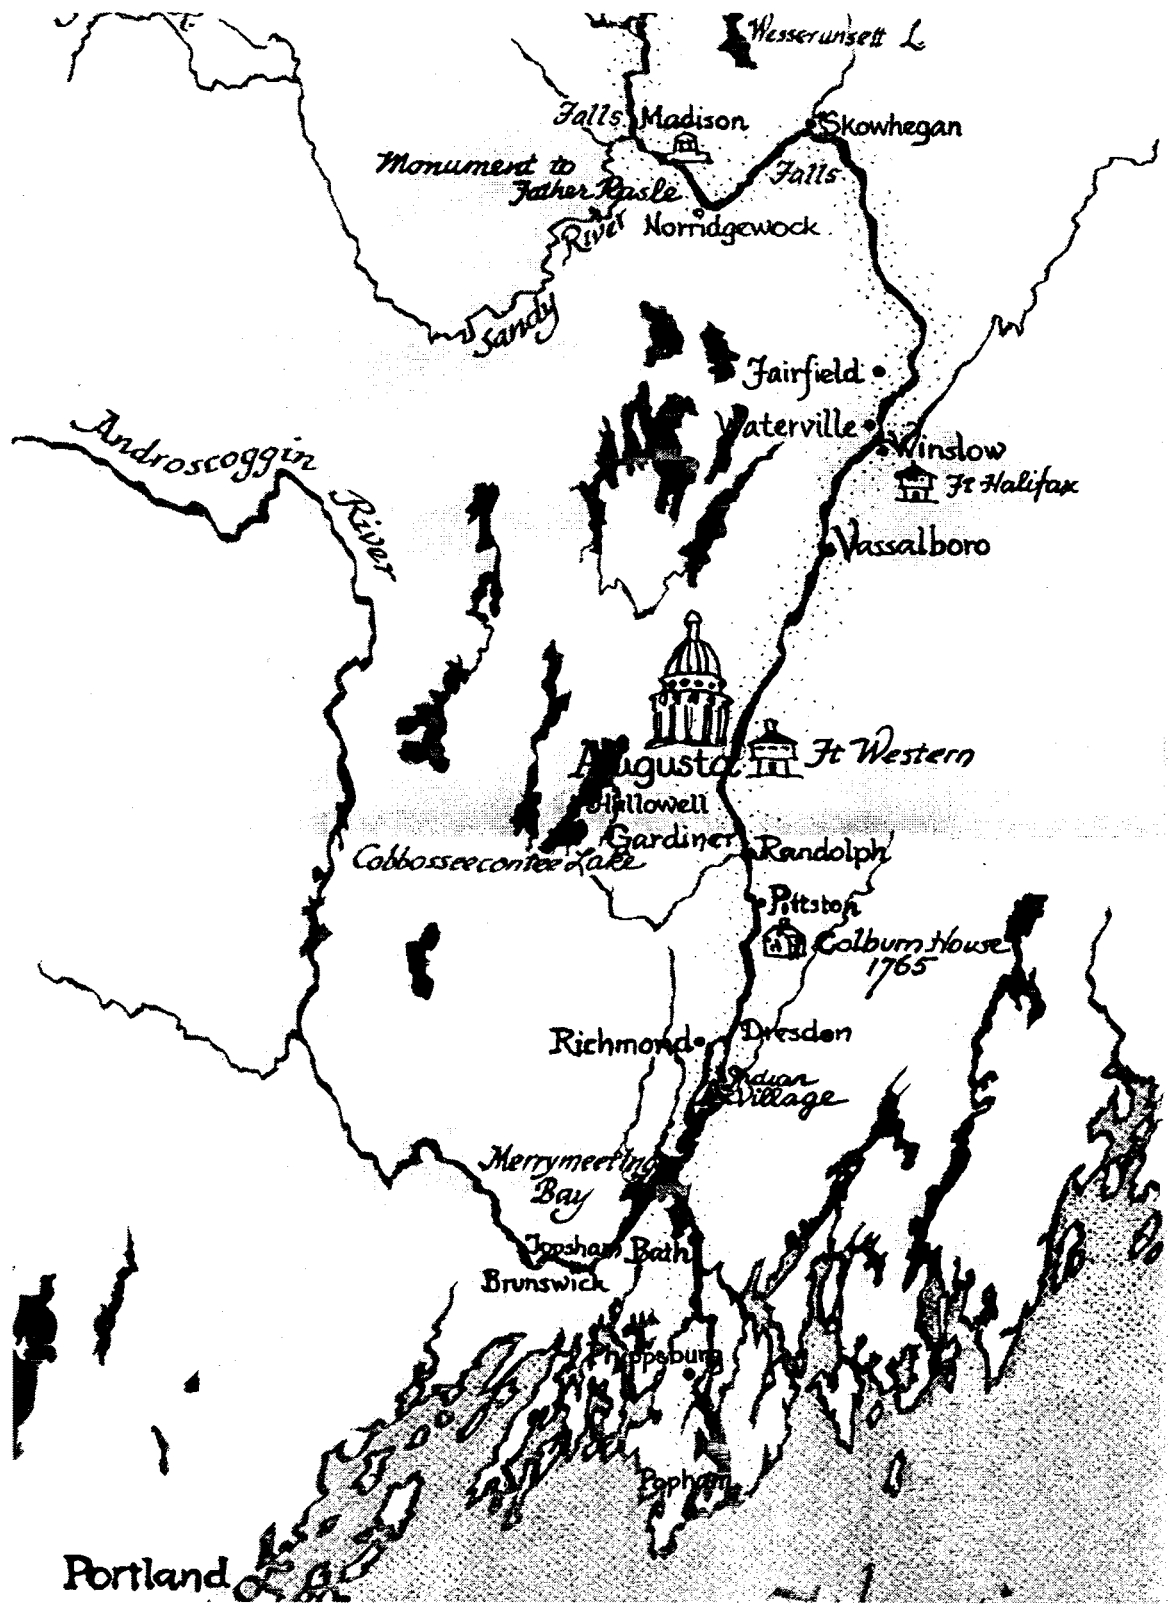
Wesserunsett L.

Falls Madison

Skowhegan

Monument to Father Rasle

Falls

Norridgewock

Sandy River

Fairfield

Waterville

Winslow

Ft Halifax

Androscoggin River

Vassalboro

Augusta

Ft Western

Hallowell

Gardiner

Randolph

Cobbosseecontee Lake

Pittston

Colburn House 1765

Richmond

Dresden

Indian Village

Merrymeeting Bay

Topsham

Bath

Brunswick

Phippsburg

Popham

Portland